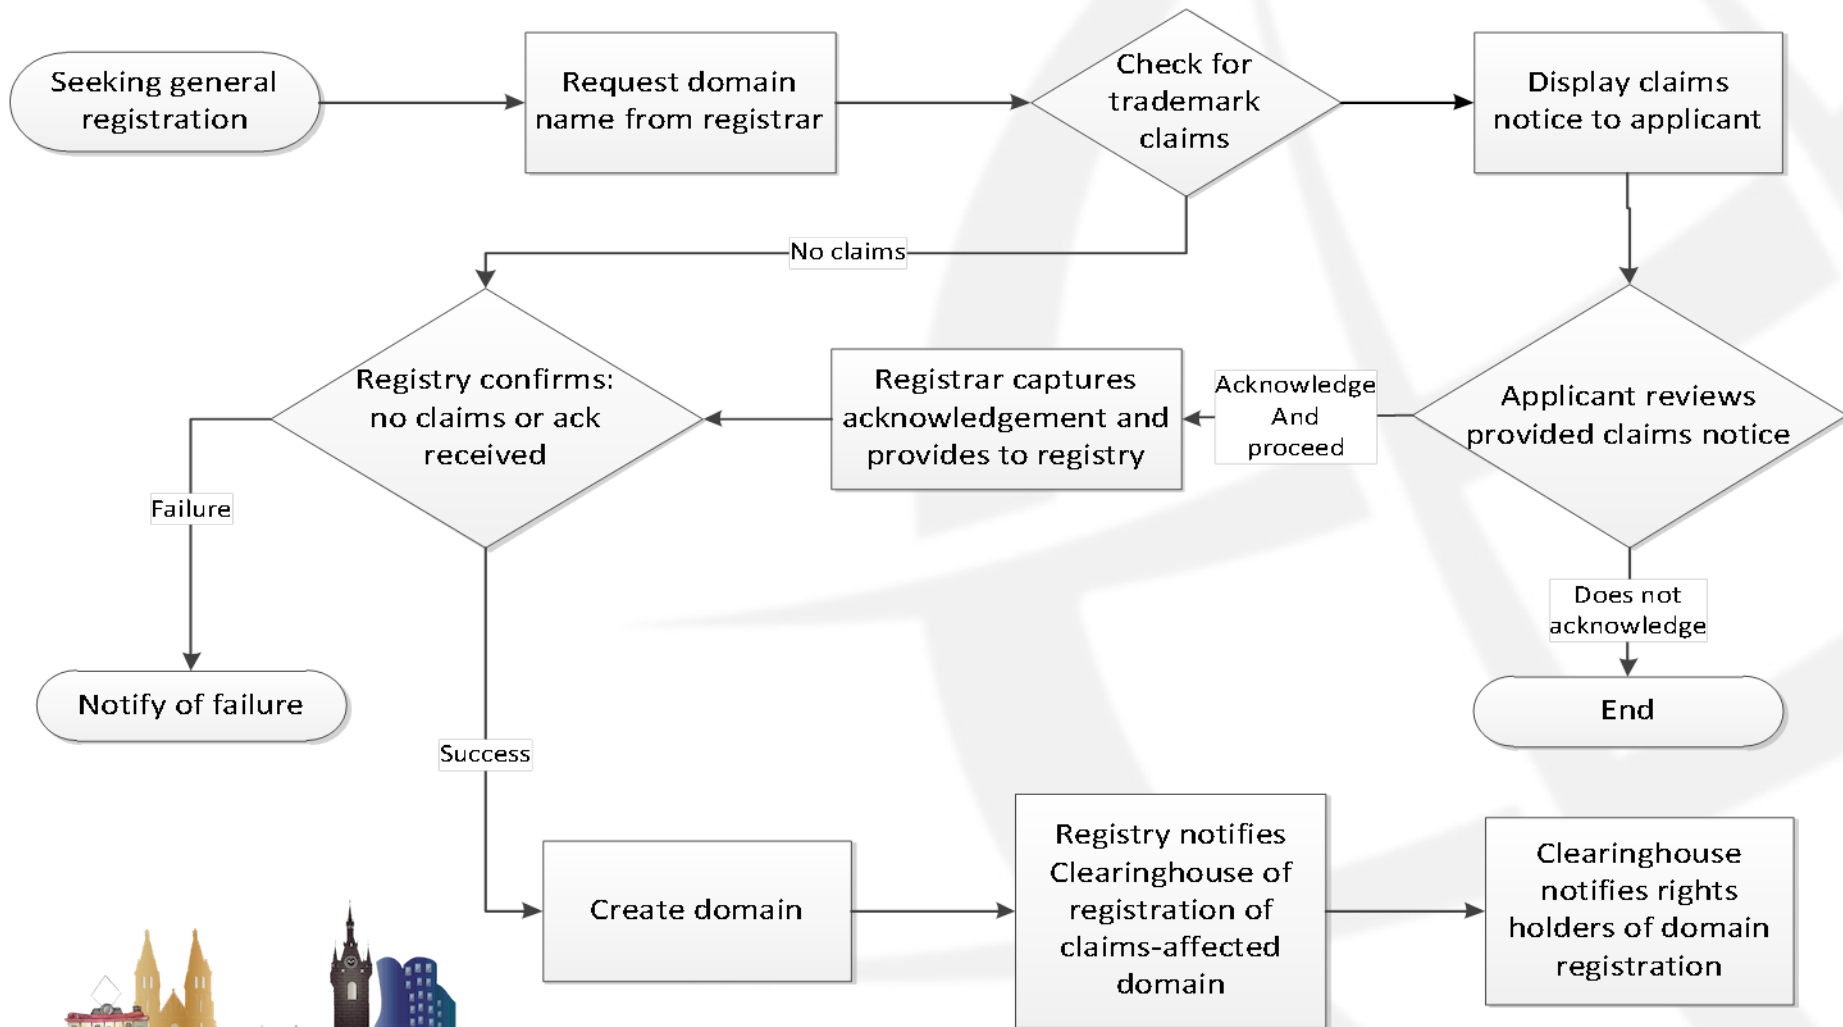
Seeking general registration

Request domain name from registrar

Check for trademark claims

Display claims notice to applicant

No claims

Applicant reviews provided claims notice

Acknowledge And proceed

Registrar captures acknowledgement and provides to registry

Registry confirms: no claims or ack received

Failure

Notify of failure

Does not acknowledge

End

Success

Create domain

Registry notifies Clearinghouse of registration of claims-affected domain

Clearinghouse notifies rights holders of domain registration